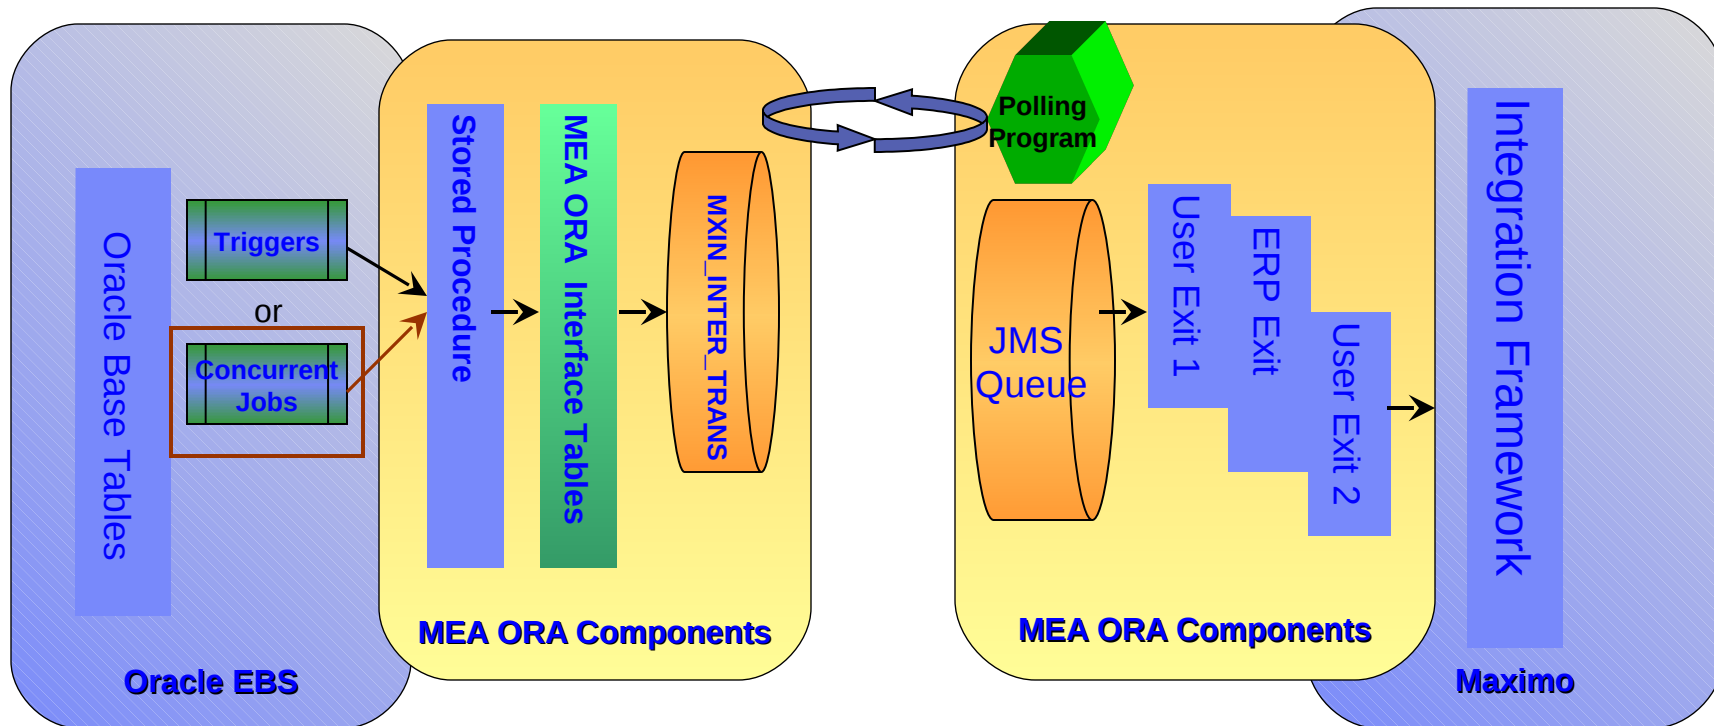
Oracle Base Tables

Triggers

or

Concurrent Jobs

Oracle EBS

Stored Procedure

MEA ORA Interface Tables

MXIN_INTER_TRANS

MEA ORA Components

Polling Program

JMS Queue

User Exit 1

ERP Exit

User Exit 2

MEA ORA Components

Integration Framework

Maximo